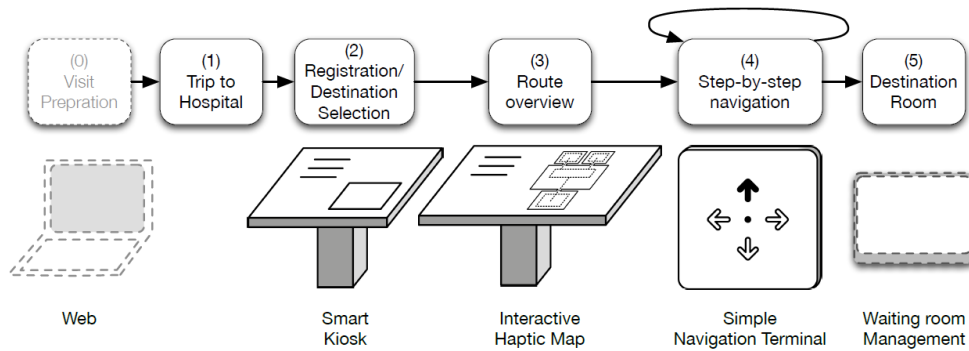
(0) Visit Prepration

(1) Trip to Hospital

(2) Registration/ Destination Selection

(3) Route overview

(4) Step-by-step navigation

(5) Destination Room

Web

Smart Kiosk

Interactive Haptic Map

Simple Navigation Terminal

Waiting room Management